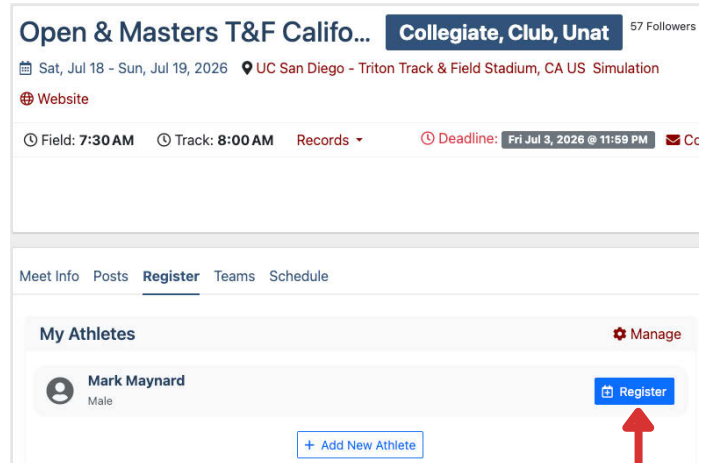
Open & Masters T&F Califo... Collegiate, Club, Unat 57 Followers

Sat, Jul 18 - Sun, Jul 19, 2026 UC San Diego - Triton Track & Field Stadium, CA US Simulation

Website

Field: 7:30 AM Track: 8:00 AM Records Deadline: Fri Jul 3, 2026 @ 11:59 PM Co

Meet Info Posts Register Teams Schedule

My Athletes

Manage

Mark Maynard
Male

Register

+ Add New Athlete